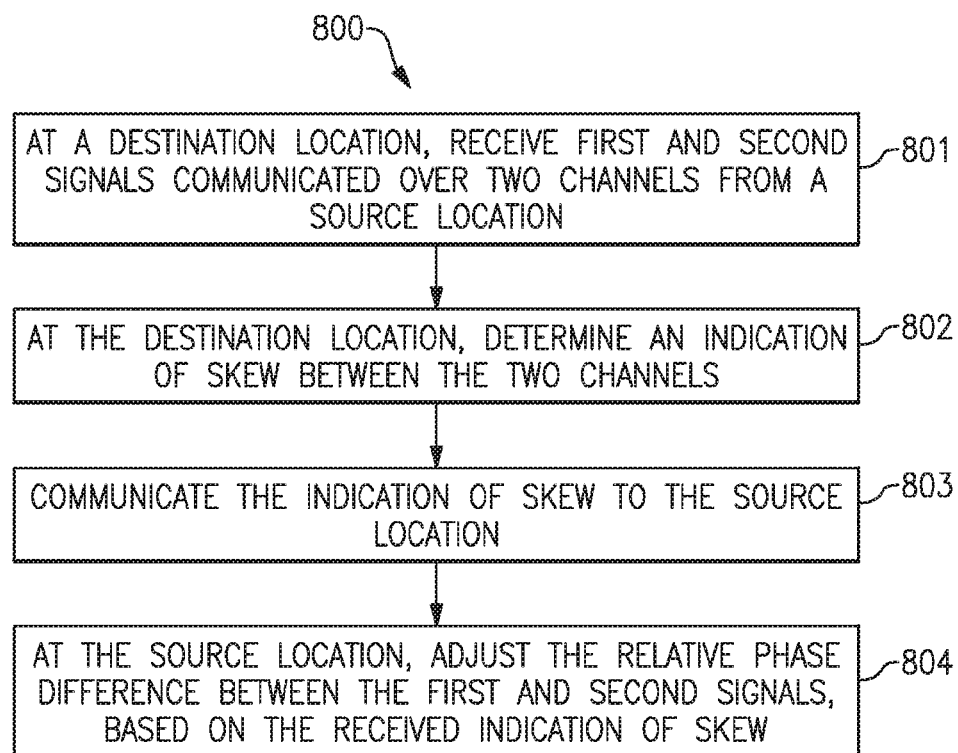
800

AT A DESTINATION LOCATION, RECEIVE FIRST AND SECOND SIGNALS COMMUNICATED OVER TWO CHANNELS FROM A SOURCE LOCATION

801

AT THE DESTINATION LOCATION, DETERMINE AN INDICATION OF SKEW BETWEEN THE TWO CHANNELS

802

COMMUNICATE THE INDICATION OF SKEW TO THE SOURCE LOCATION

803

AT THE SOURCE LOCATION, ADJUST THE RELATIVE PHASE DIFFERENCE BETWEEN THE FIRST AND SECOND SIGNALS, BASED ON THE RECEIVED INDICATION OF SKEW

804